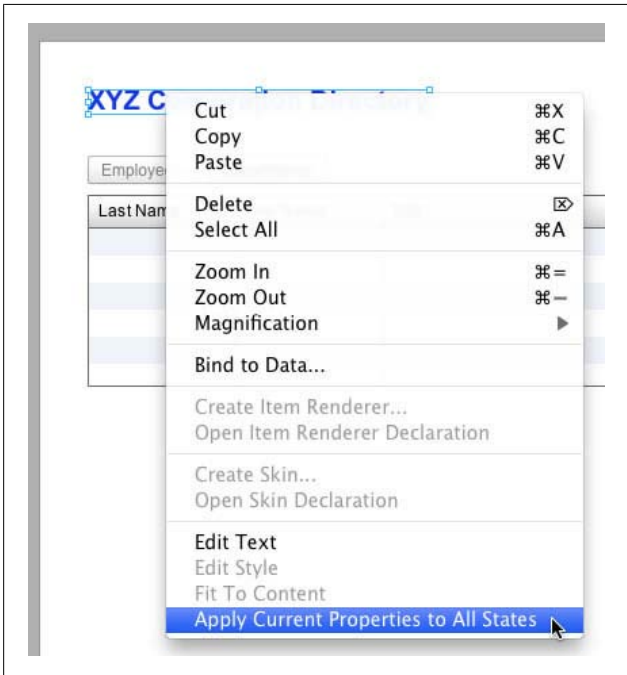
XYZ C

Employe

Last Nam

Cut ⌘X
Copy ⌘C
Paste ⌘V

Delete ⌦
Select All ⌘A

Zoom In ⌘=
Zoom Out ⌘−
Magnification ▶

Bind to Data...

Create Item Renderer...
Open Item Renderer Declaration

Create Skin...
Open Skin Declaration

Edit Text
Edit Style
Fit To Content
Apply Current Properties to All States